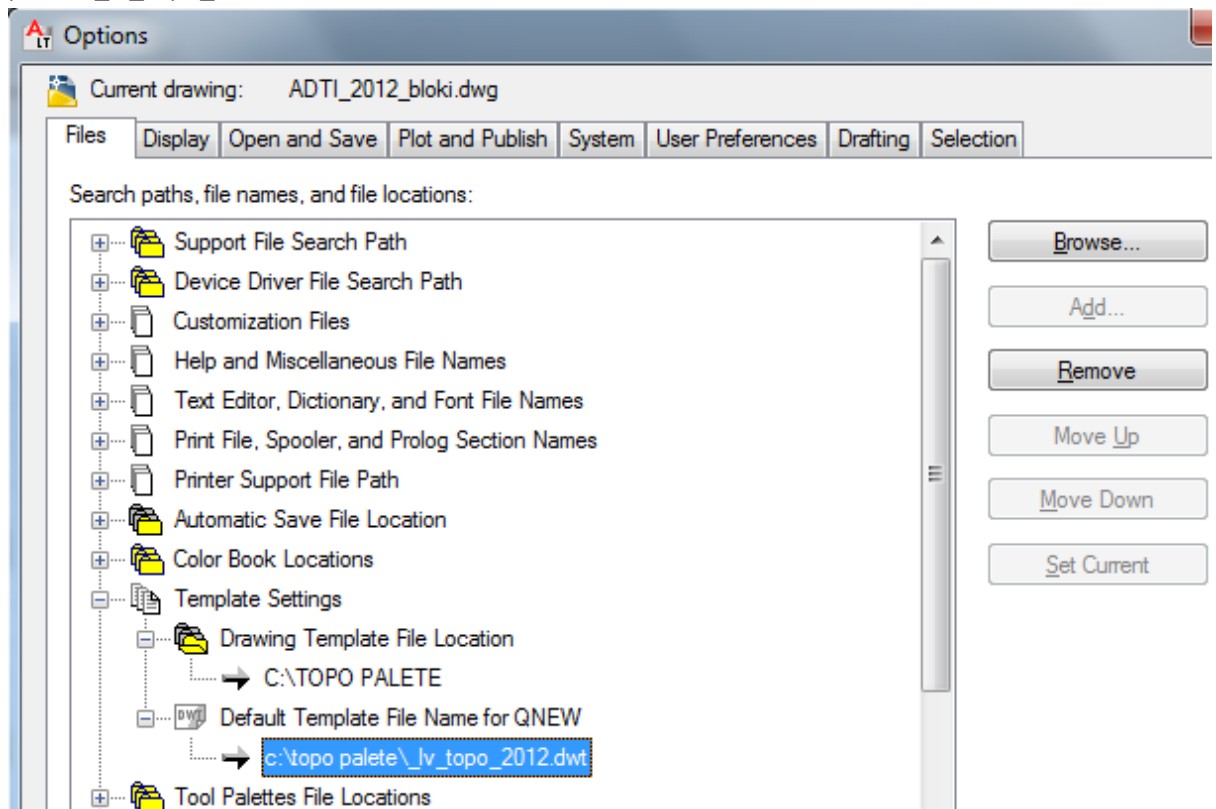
Options

Current drawing: ADTI_2012_bloki.dwg

Files | Display | Open and Save | Plot and Publish | System | User Preferences | Drafting | Selection

Search paths, file names, and file locations:

Support File Search Path
Device Driver File Search Path
Customization Files
Help and Miscellaneous File Names
Text Editor, Dictionary, and Font File Names
Print File, Spooler, and Prolog Section Names
Printer Support File Path
Automatic Save File Location
Color Book Locations
Template Settings
Drawing Template File Location
C:\TOPO PALETE
Default Template File Name for QNEW
c:\topo palete\_lv_topo_2012.dwt
Tool Palettes File Locations

Browse...
Add...
Remove
Move Up
Move Down
Set Current